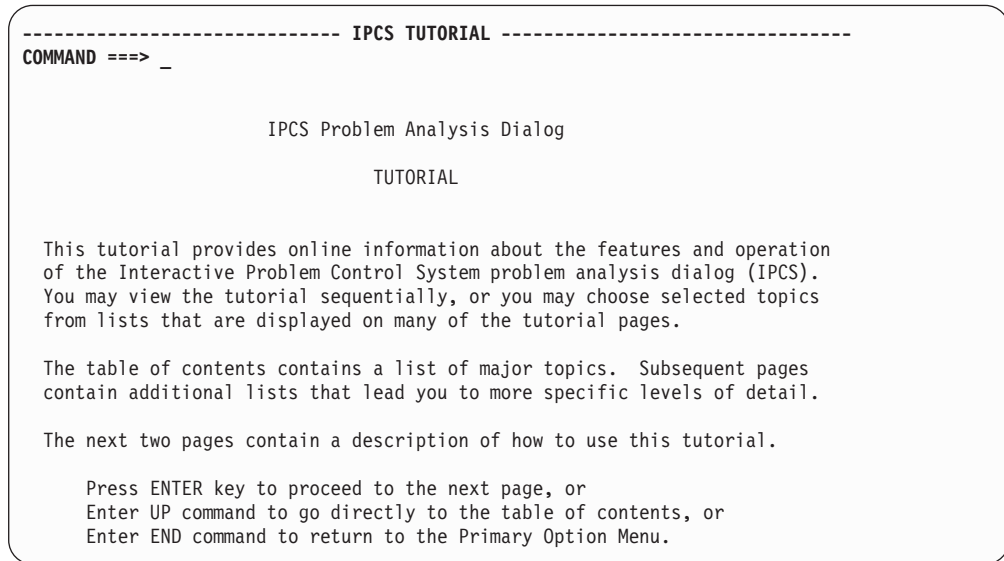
------------------------------ IPCS TUTORIAL ---------------------------------
COMMAND ===> _

IPCS Problem Analysis Dialog

TUTORIAL

This tutorial provides online information about the features and operation of the Interactive Problem Control System problem analysis dialog (IPCS). You may view the tutorial sequentially, or you may choose selected topics from lists that are displayed on many of the tutorial pages.

The table of contents contains a list of major topics. Subsequent pages contain additional lists that lead you to more specific levels of detail.

The next two pages contain a description of how to use this tutorial.

Press ENTER key to proceed to the next page, or
Enter UP command to go directly to the table of contents, or
Enter END command to return to the Primary Option Menu.